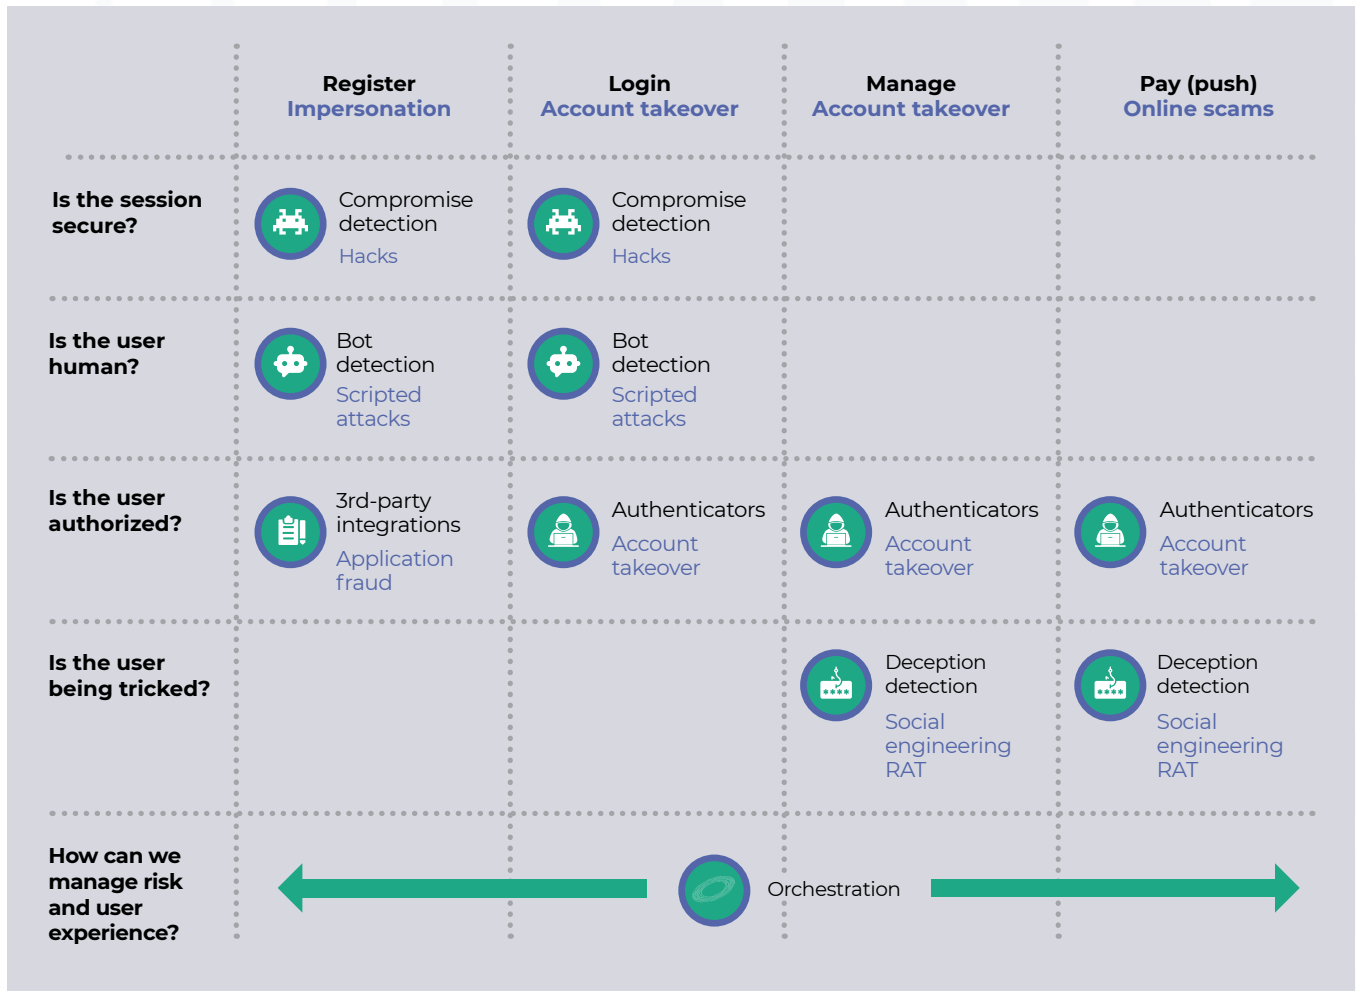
|  | Register<br>Impersonation | Login<br>Account takeover | Manage<br>Account takeover | Pay (push)<br>Online scams |
|---|---|---|---|---|
| Is the session secure? | Compromise detection<br>Hacks | Compromise detection<br>Hacks |  |  |
| Is the user human? | Bot detection<br>Scripted attacks | Bot detection<br>Scripted attacks |  |  |
| Is the user authorized? | 3rd-party integrations<br>Application fraud | Authenticators<br>Account takeover | Authenticators<br>Account takeover | Authenticators<br>Account takeover |
| Is the user being tricked? |  |  | Deception detection<br>Social engineering RAT | Deception detection<br>Social engineering RAT |
| How can we manage risk and user experience? | Orchestration |  |  |  |